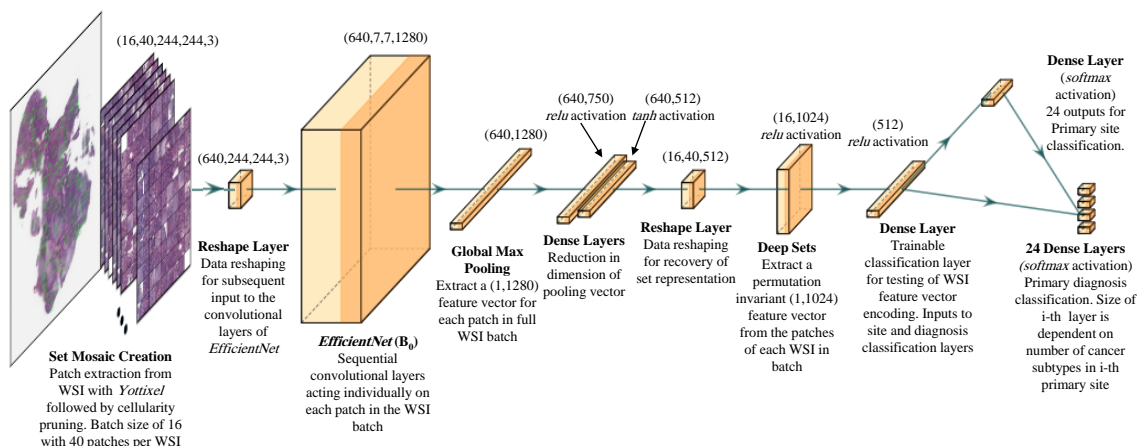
(16,40,244,244,3)

(640,7,7,1280)

(640,244,244,3)

(640,1280)

(640,750)
relu activation

(640,512)
tanh activation

(16,40,512)

(16,1024)
relu activation

(512)
relu activation

Dense Layer
(softmax activation)
24 outputs for Primary site classification.

Set Mosaic Creation
Patch extraction from WSI with Yottixel followed by cellularity pruning. Batch size of 16 with 40 patches per WSI

Reshape Layer
Data reshaping for subsequent input to the convolutional layers of EfficientNet

EfficientNet ($B_0$)
Sequential convolutional layers acting individually on each patch in the WSI batch

Global Max Pooling
Extract a (1,1280) feature vector for each patch in full WSI batch

Dense Layers
Reduction in dimension of pooling vector

Reshape Layer
Data reshaping for recovery of set representation

Deep Sets
Extract a permutation invariant (1,1024) feature vector from the patches of each WSI in batch

Dense Layer
Trainable classification layer for testing of WSI feature vector encoding. Inputs to site and diagnosis classification layers

24 Dense Layers
(softmax activation)
Primary diagnosis classification. Size of i-th layer is dependent on number of cancer subtypes in i-th primary site